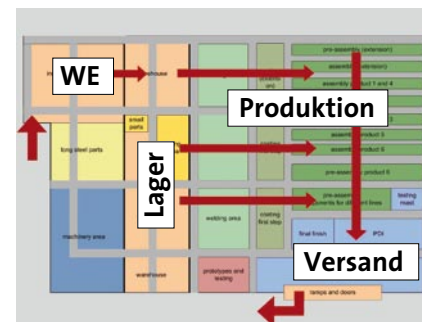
WE
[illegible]ehouse
Produktion
pre-assembly (extension)
assem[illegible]xtension)
assembly product 1 and 4
assem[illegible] product 3
assem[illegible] product 6
assembly product 5
small parts
long steel parts
Lager
pre-assem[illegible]onents for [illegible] lines
testing mast
machinery area
welding area
coating first step
final finish
PDI
warehouse
prototypes and testing
Versand
ramps and doors